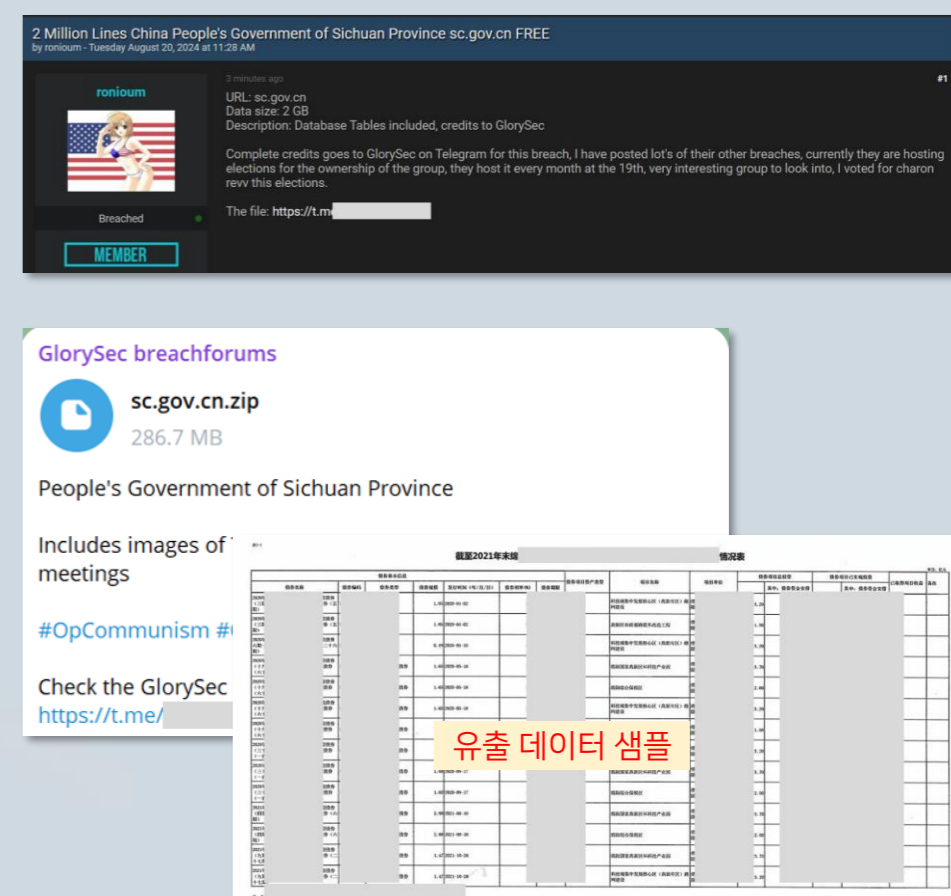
2 Million Lines China People's Government of Sichuan Province sc.gov.cn FREE
by ronioum - Tuesday August 20, 2024 at 11:28 AM

ronioum

Breached

MEMBER

3 minutes ago

#1

URL: sc.gov.cn
Data size: 2 GB
Description: Database Tables included, credits to GlorySec

Complete credits goes to GlorySec on Telegram for this breach, I have posted lot's of their other breaches, currently they are hosting elections for the ownership of the group, they host it every month at the 19th, very interesting group to look into, I voted for charon revv this elections.

The file: https://t.me

GlorySec breachforums

sc.gov.cn.zip
286.7 MB

People's Government of Sichuan Province

Includes images of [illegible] meetings

#OpCommunism #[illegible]

Check the GlorySec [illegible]
https://t.me/

截至2021年末统 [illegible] 情况表

유출 데이터 샘플